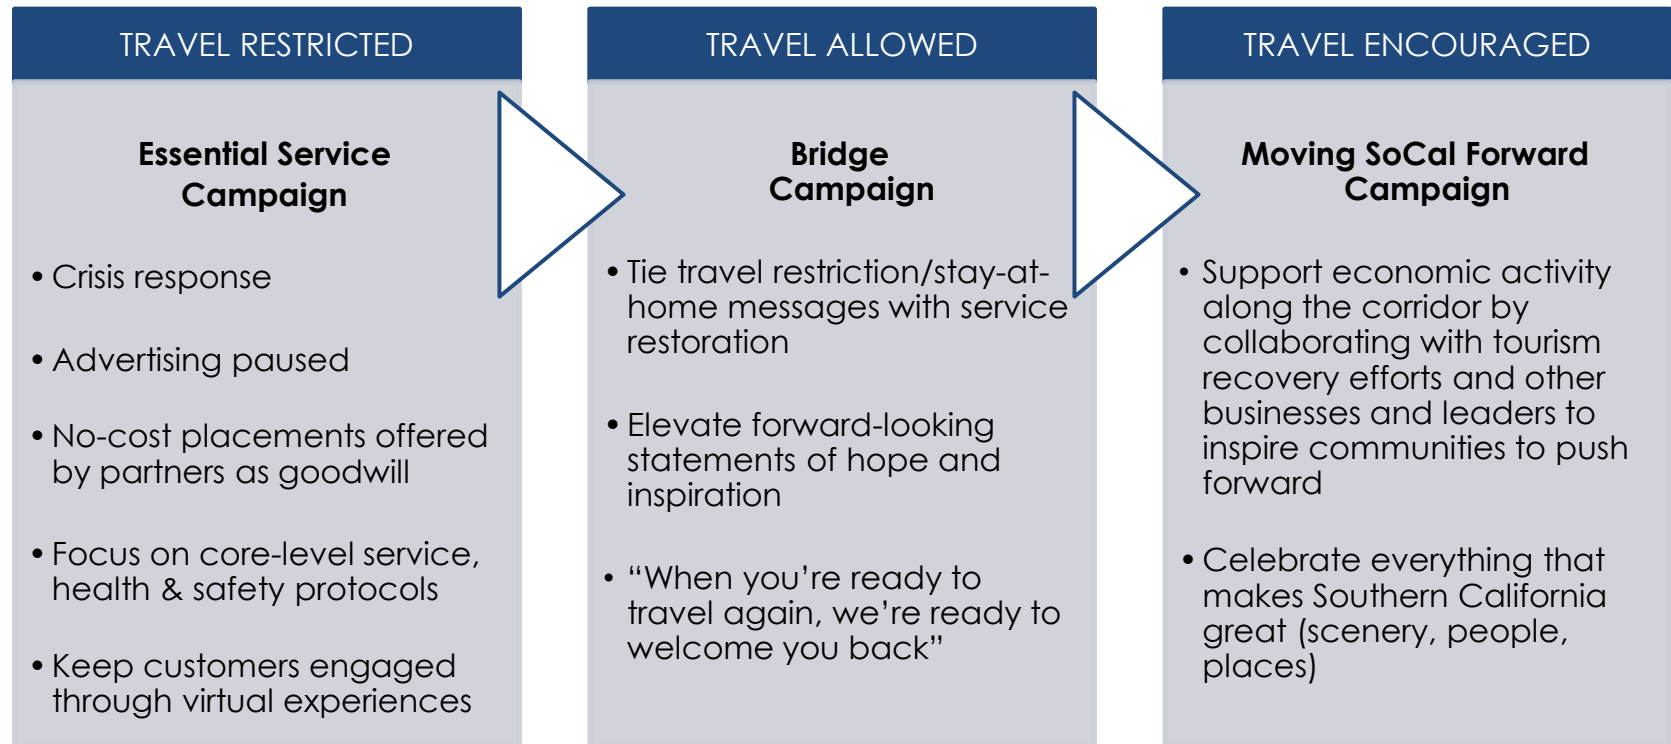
TRAVEL RESTRICTED

Essential Service Campaign

• Crisis response

• Advertising paused

• No-cost placements offered by partners as goodwill

• Focus on core-level service, health & safety protocols

• Keep customers engaged through virtual experiences

TRAVEL ALLOWED

Bridge Campaign

• Tie travel restriction/stay-at-home messages with service restoration

• Elevate forward-looking statements of hope and inspiration

• “When you’re ready to travel again, we’re ready to welcome you back”

TRAVEL ENCOURAGED

Moving SoCal Forward Campaign

• Support economic activity along the corridor by collaborating with tourism recovery efforts and other businesses and leaders to inspire communities to push forward

• Celebrate everything that makes Southern California great (scenery, people, places)